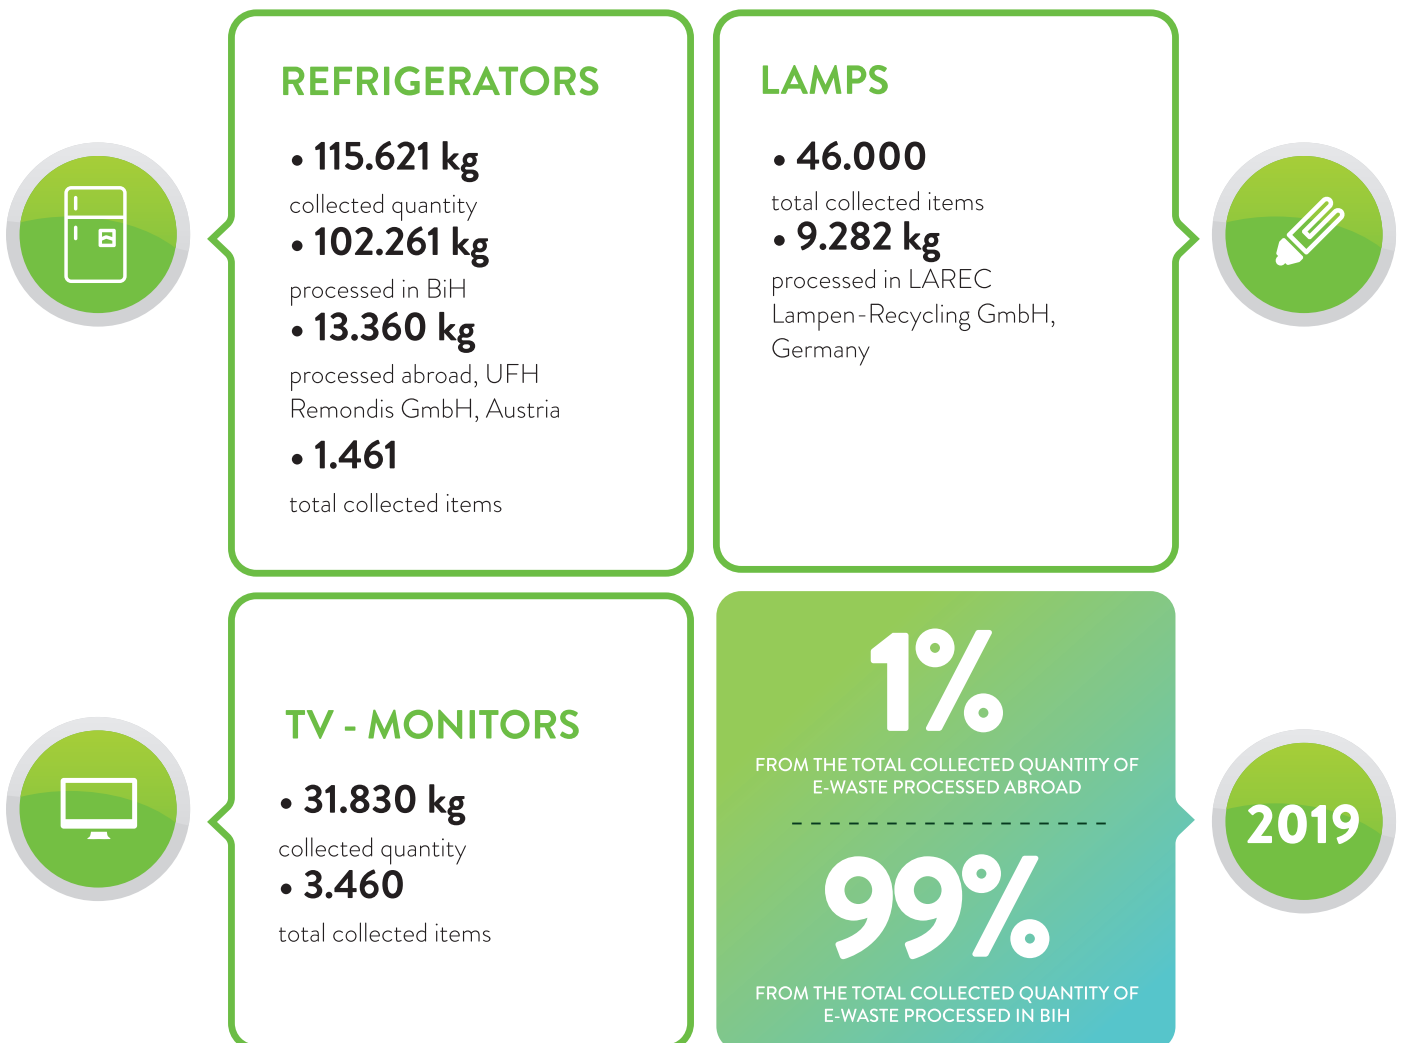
REFRIGERATORS

• 115.621 kg
collected quantity
• 102.261 kg
processed in BiH
• 13.360 kg
processed abroad, UFH Remondis GmbH, Austria
• 1.461
total collected items

LAMPS

• 46.000
total collected items
• 9.282 kg
processed in LAREC Lampen-Recycling GmbH, Germany

TV - MONITORS

• 31.830 kg
collected quantity
• 3.460
total collected items

1%
FROM THE TOTAL COLLECTED QUANTITY OF E-WASTE PROCESSED ABROAD

99%
FROM THE TOTAL COLLECTED QUANTITY OF E-WASTE PROCESSED IN BIH

2019